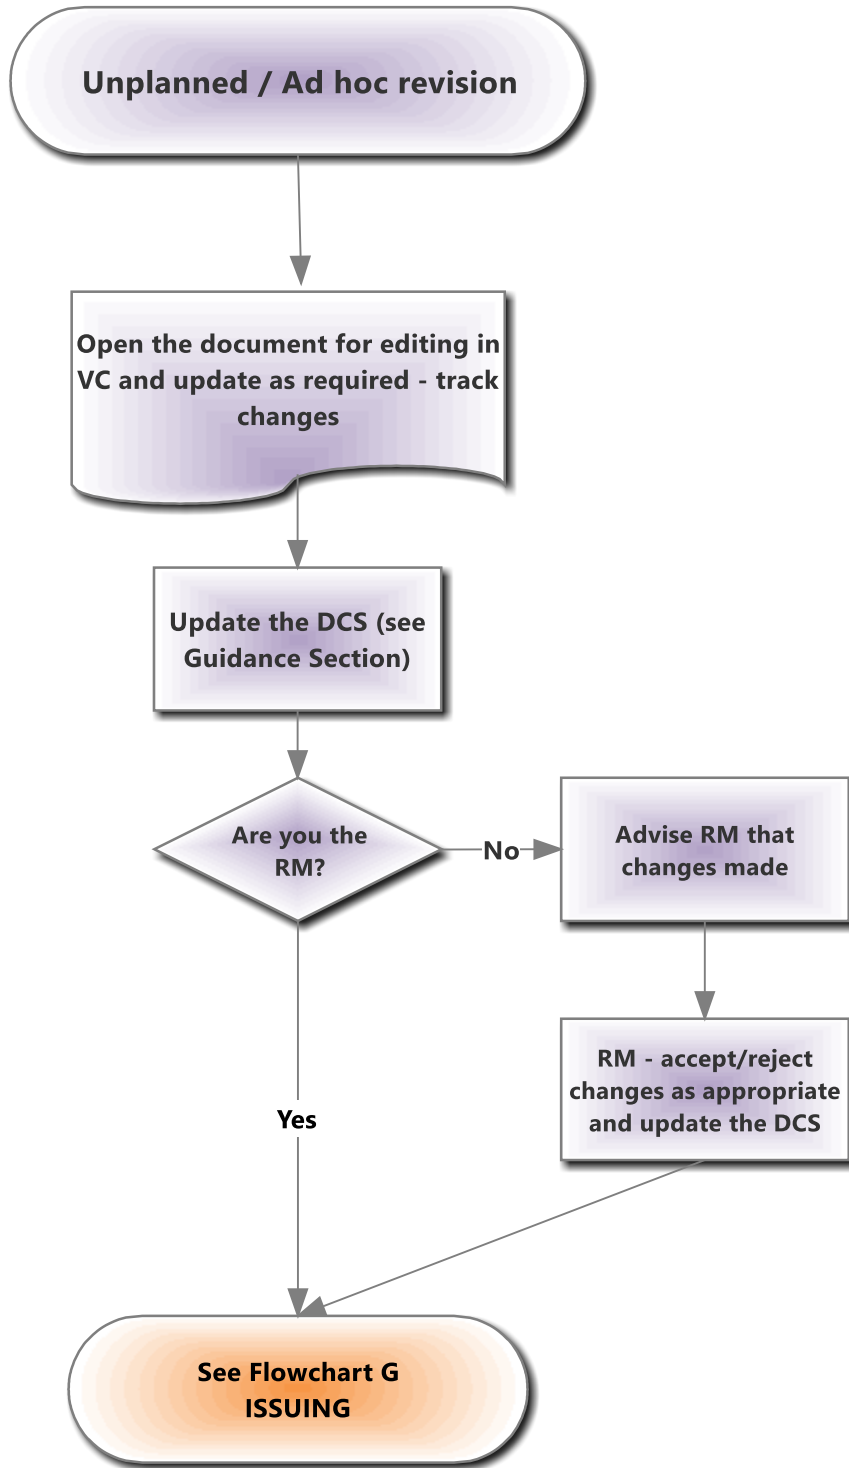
Unplanned / Ad hoc revision

Open the document for editing in VC and update as required - track changes

Update the DCS (see Guidance Section)

Are you the RM?

No

Advise RM that changes made

RM - accept/reject changes as appropriate and update the DCS

Yes

See Flowchart G ISSUING